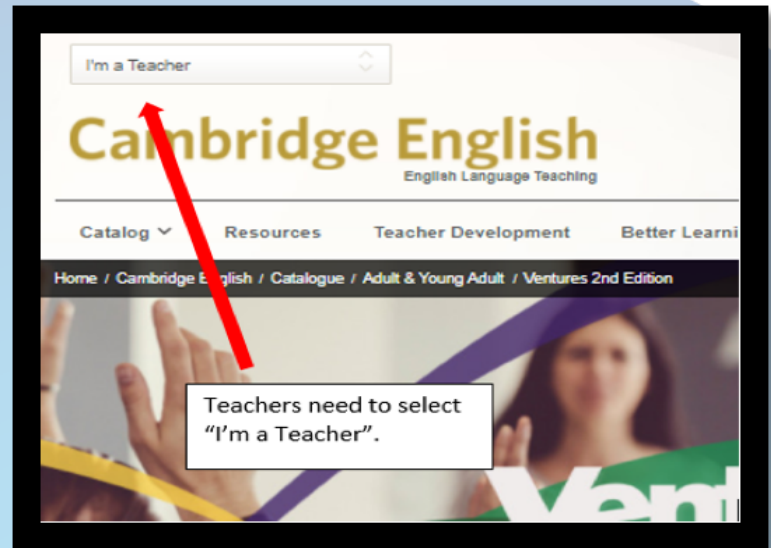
I'm a Teacher

Cambridge English

English Language Teaching

Catalog Resources Teacher Development Better Learni

Home / Cambridge English / Catalogue / Adult & Young Adult / Ventures 2nd Edition

Teachers need to select "I'm a Teacher".

Vent